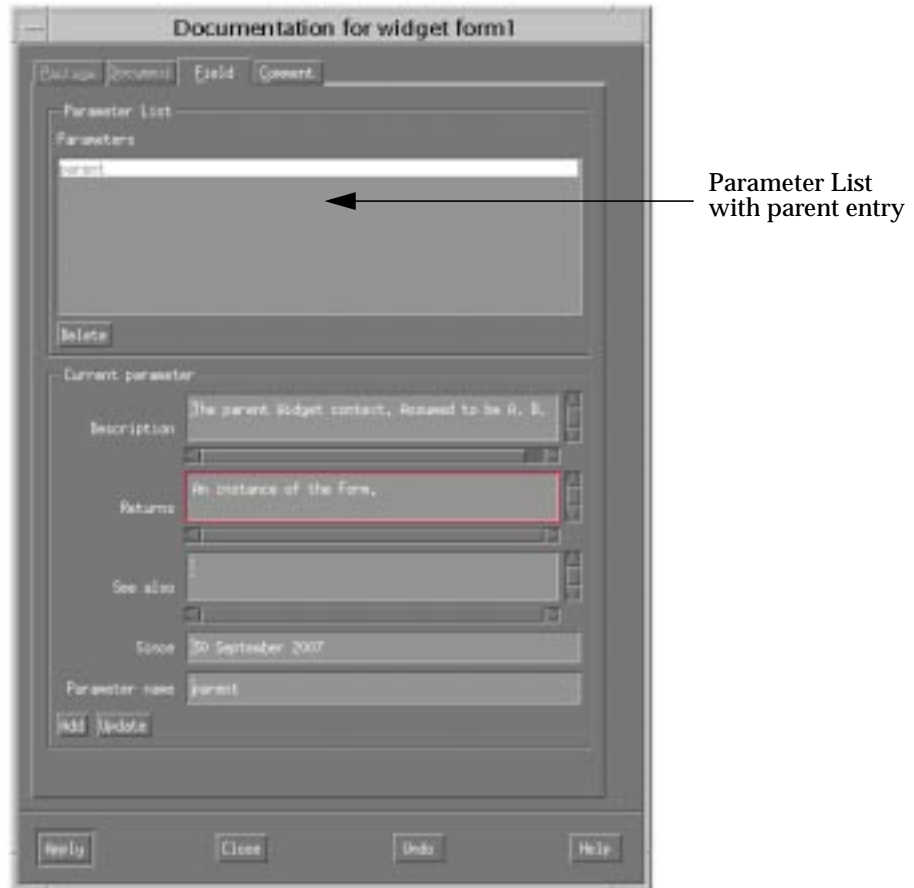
Documentation for widget form1

Package Document Field Comment

Parameter List

Parameters

parent

Delete

Current parameter

Description The parent Widget context. Assumed to be A. B.

Returns An instance of the Form.

See also

Since 30 September 2007

Parameter name parent

Add Update

Apply Close Undo Help

Parameter List with parent entry